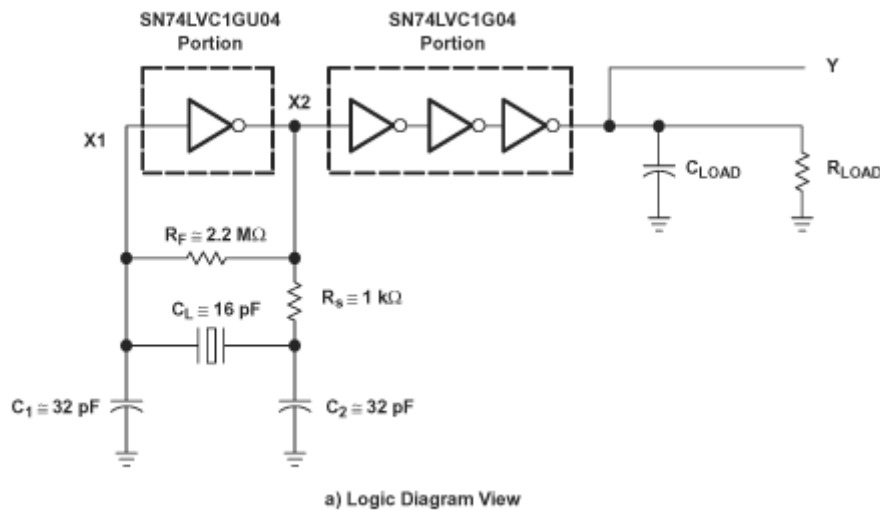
SN74LVC1GU04 Portion

SN74LVC1G04 Portion

X1

X2

Y

$C_{LOAD}$

$R_{LOAD}$

$R_F \cong 2.2\ M\Omega$

$R_s \cong 1\ k\Omega$

$C_L \cong 16\ pF$

$C_1 \cong 32\ pF$

$C_2 \cong 32\ pF$

a) Logic Diagram View